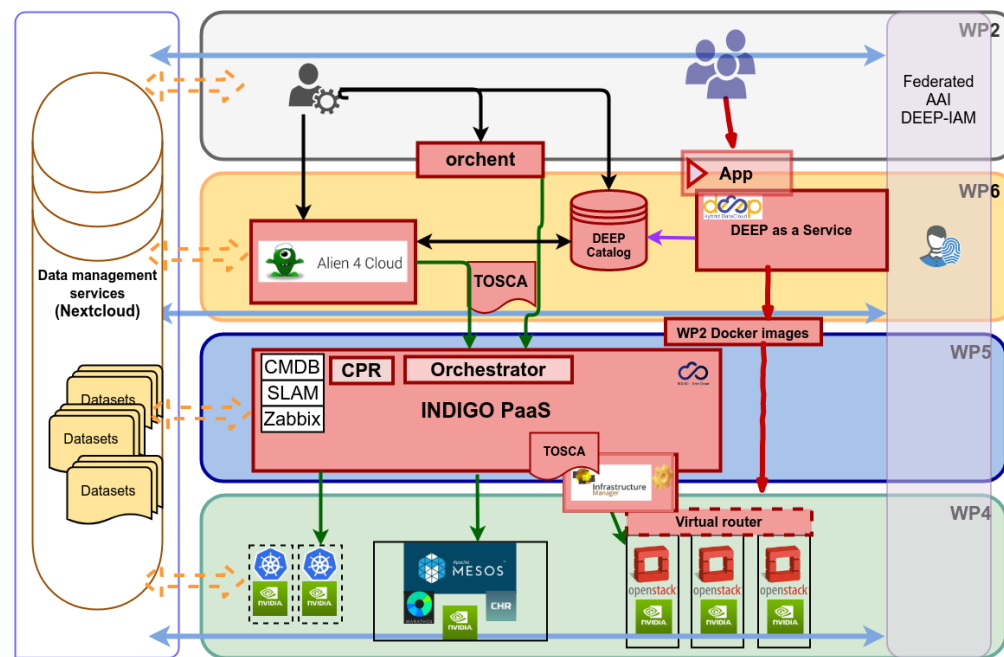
WP2

Federated AAI DEEP-IAM

orchent

App

WP6

DEEP Hybrid DataCloud

DEEP as a Service

DEEP Catalog

Alien 4 Cloud

TOSCA

Data management services (Nextcloud)

WP2 Docker images

WP5

CMDB
SLAM
Zabbix

CPR

Orchestrator

INDIGO PaaS

Datasets
Datasets
Datasets

TOSCA

Infrastructure Manager

Virtual router

WP4

NVIDIA
NVIDIA

Apache MESOS

MARATHON

CHR

NVIDIA

openstack
NVIDIA
openstack
NVIDIA
openstack
NVIDIA